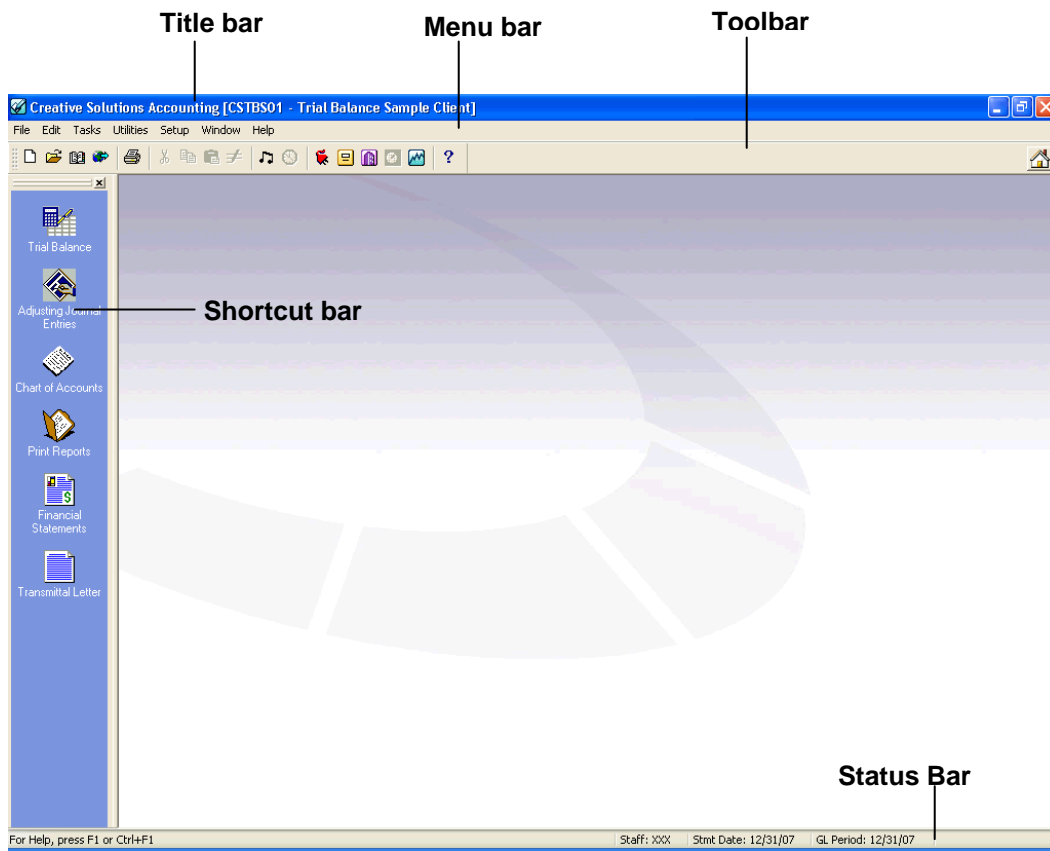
Title bar

Menu bar

Toolbar

Creative Solutions Accounting [CSTBS01 - Trial Balance Sample Client]

File Edit Tasks Utilities Setup Window Help

Trial Balance

Adjusting Journal Entries

Shortcut bar

Chart of Accounts

Print Reports

Financial Statements

Transmittal Letter

Status Bar

For Help, press F1 or Ctrl+F1

Staff: XXX

Stmt Date: 12/31/07

GL Period: 12/31/07